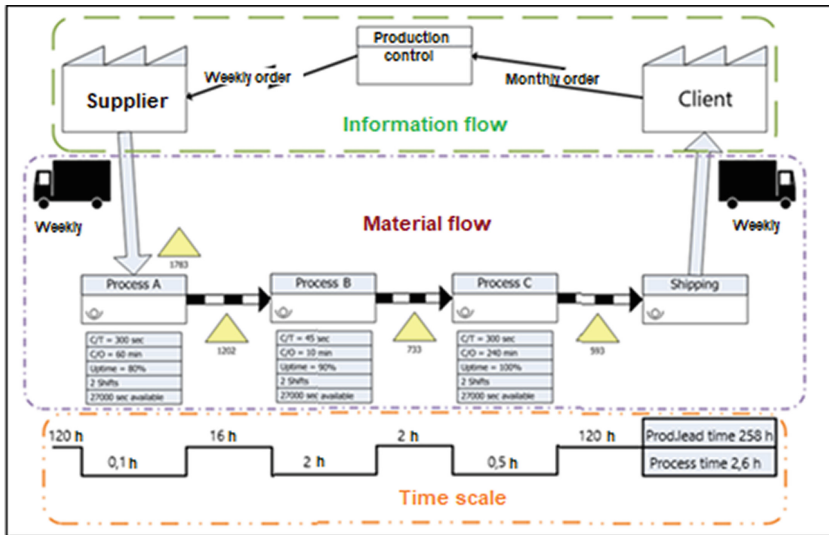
Production control

Weekly order

Monthly order

Supplier

Client

Information flow

Weekly

Material flow

Weekly

1783

Process A

Process B

Process C

Shipping

1202

733

593

C/T = 300 sec
C/O = 60 min
Uptime = 80%
2 Shifts
27000 sec available

C/T = 45 sec
C/O = 10 min
Uptime = 90%
2 Shifts
27000 sec available

C/T = 300 sec
C/O = 240 min
Uptime = 100%
2 Shifts
27000 sec available

120 h

0,1 h

16 h

2 h

2 h

0,5 h

120 h

Prod.lead time 258 h

Process time 2,6 h

Time scale